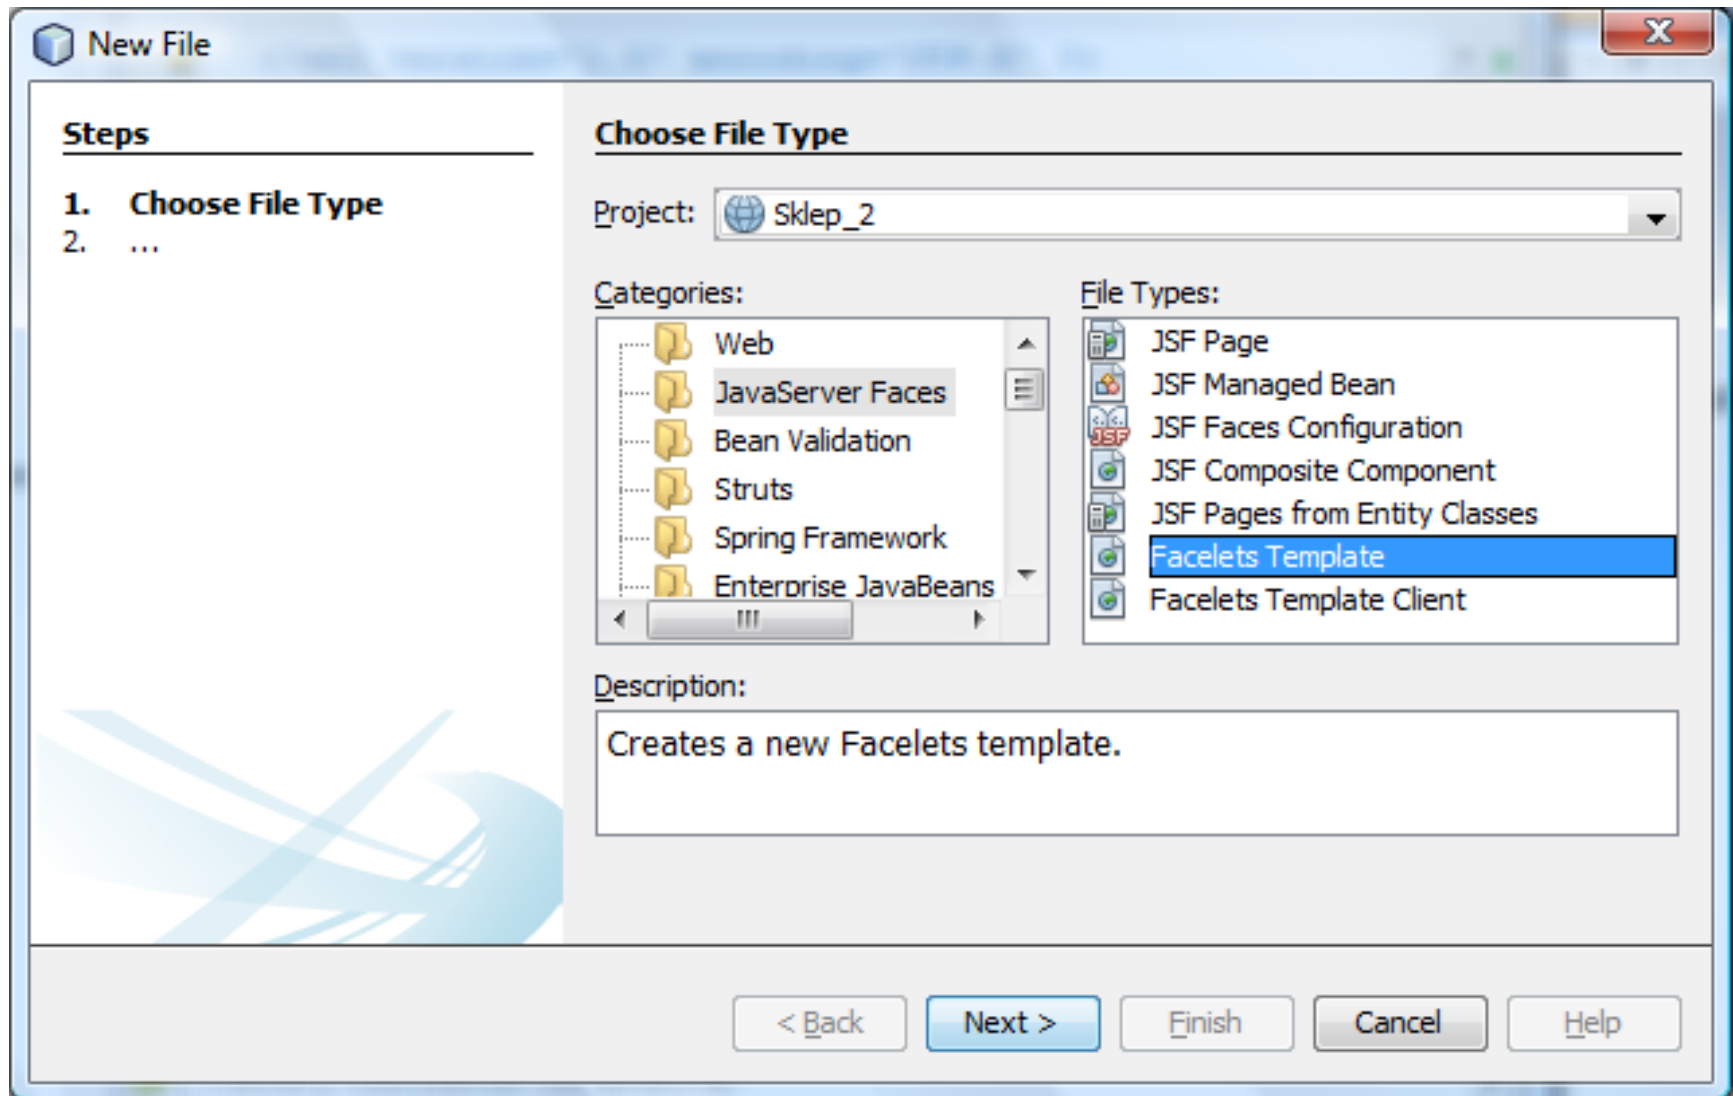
New File

Steps

1. Choose File Type
2. ...

Choose File Type

Project: Sklep_2

Categories:
Web
JavaServer Faces
Bean Validation
Struts
Spring Framework
Enterprise JavaBeans

File Types:
JSF Page
JSF Managed Bean
JSF Faces Configuration
JSF Composite Component
JSF Pages from Entity Classes
Facelets Template
Facelets Template Client

Description:
Creates a new Facelets template.

< Back | Next > | Finish | Cancel | Help